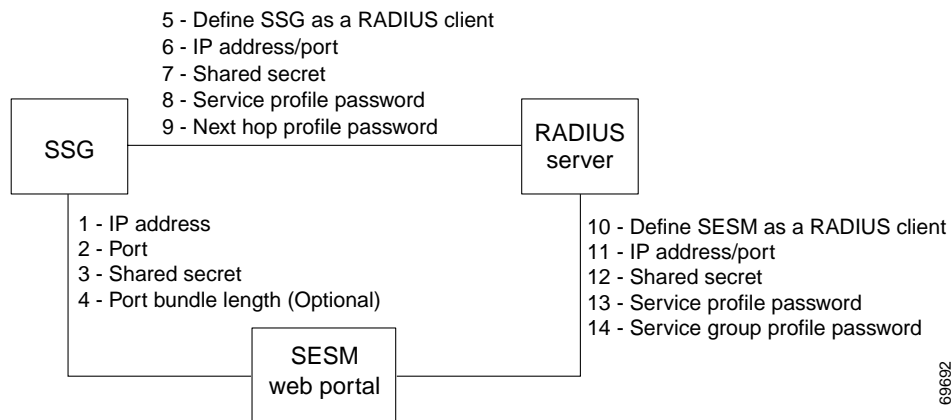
5 - Define SSG as a RADIUS client
6 - IP address/port
7 - Shared secret
8 - Service profile password
9 - Next hop profile password

SSG

RADIUS server

1 - IP address
2 - Port
3 - Shared secret
4 - Port bundle length (Optional)

10 - Define SESM as a RADIUS client
11 - IP address/port
12 - Shared secret
13 - Service profile password
14 - Service group profile password

SESM web portal

69692